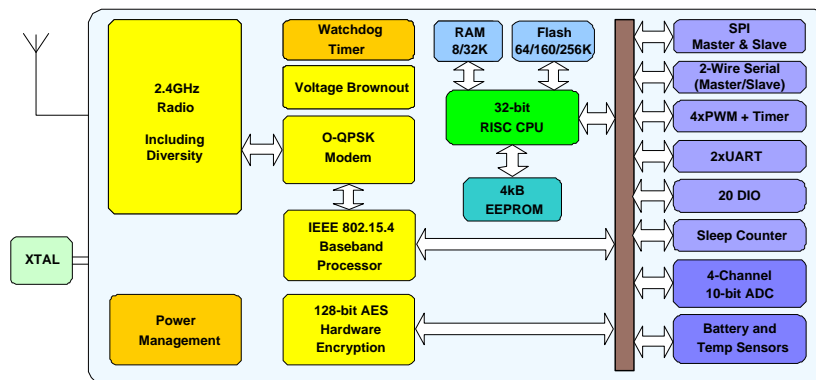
2.4GHz
Radio

Including
Diversity

Watchdog
Timer

Voltage Brownout

O-QPSK
Modem

IEEE 802.15.4
Baseband
Processor

128-bit AES
Hardware
Encryption

Power
Management

XTAL

RAM
8/32K

Flash
64/160/256K

32-bit
RISC CPU

4kB
EEPROM

SPI
Master & Slave

2-Wire Serial
(Master/Slave)

4xPWM + Timer

2xUART

20 DIO

Sleep Counter

4-Channel
10-bit ADC

Battery and
Temp Sensors